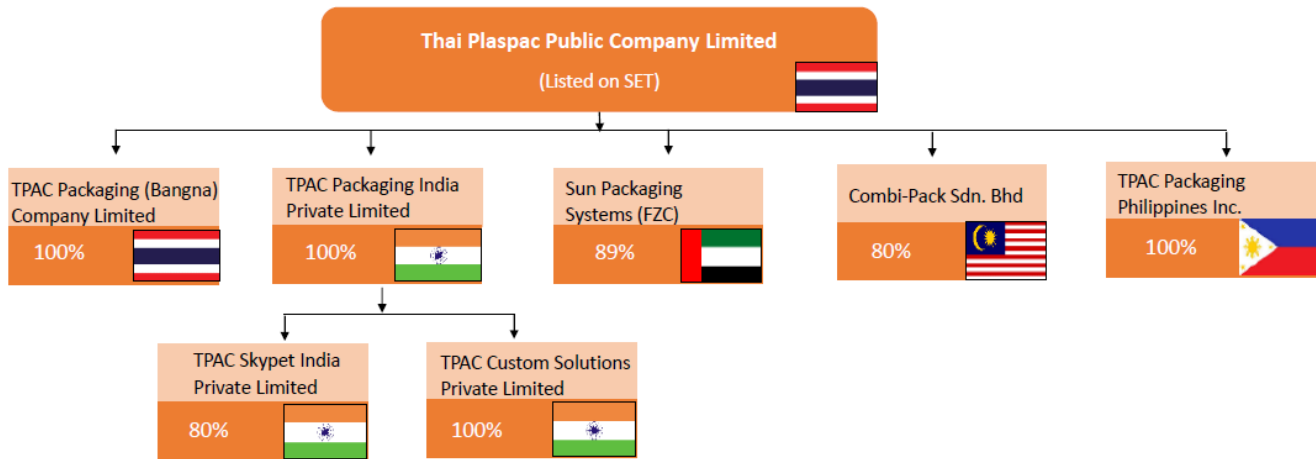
Thai Plaspac Public Company Limited
(Listed on SET)

TPAC Packaging (Bangna) Company Limited
100%

TPAC Packaging India Private Limited
100%

Sun Packaging Systems (FZC)
89%

Combi-Pack Sdn. Bhd
80%

TPAC Packaging Philippines Inc.
100%

TPAC Skypet India Private Limited
80%

TPAC Custom Solutions Private Limited
100%